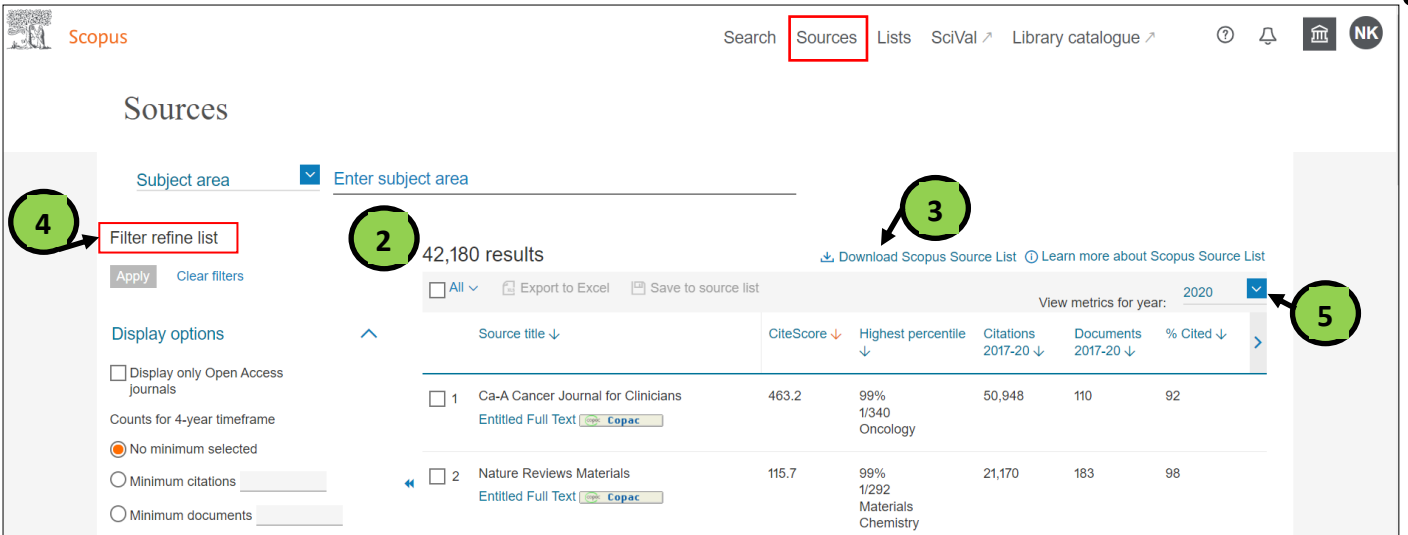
Scopus

Search Sources Lists SciVal ↗ Library catalogue ↗ NK

Sources

Subject area Enter subject area

4 Filter refine list

Apply Clear filters

Display options

Display only Open Access journals

Counts for 4-year timeframe

No minimum selected

Minimum citations

Minimum documents

2 42,180 results

3 Download Scopus Source List Learn more about Scopus Source List

All Export to Excel Save to source list

View metrics for year: 2020 5

| | Source title ↓ | CiteScore ↓ | Highest percentile ↓ | Citations 2017-20 ↓ | Documents 2017-20 ↓ | % Cited ↓ |
|---|---|---|---|---|---|---|
| 1 | Ca-A Cancer Journal for Clinicians Entitled Full Text Copac | 463.2 | 99% 1/340 Oncology | 50,948 | 110 | 92 |
| 2 | Nature Reviews Materials Entitled Full Text Copac | 115.7 | 99% 1/292 Materials Chemistry | 21,170 | 183 | 98 |